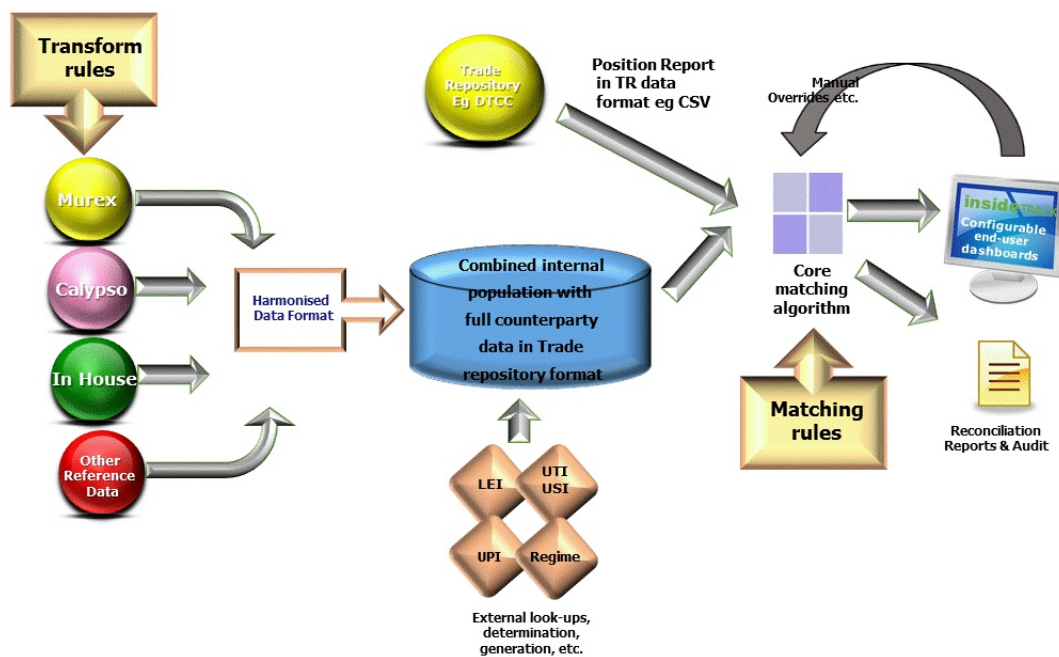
Transform rules

Murex

Calypso

In House

Other Reference Data

Harmonised Data Format

Trade Repository Eg DTCC

Position Report in TR data format eg CSV

Combined internal population with full counterparty data in Trade repository format

LEI

UTI USI

UPI

Regime

External look-ups, determination, generation, etc.

Manual Overrides etc.

Core matching algorithm

Matching rules

insidemax
Configurable end-user dashboards

Reconciliation Reports & Audit